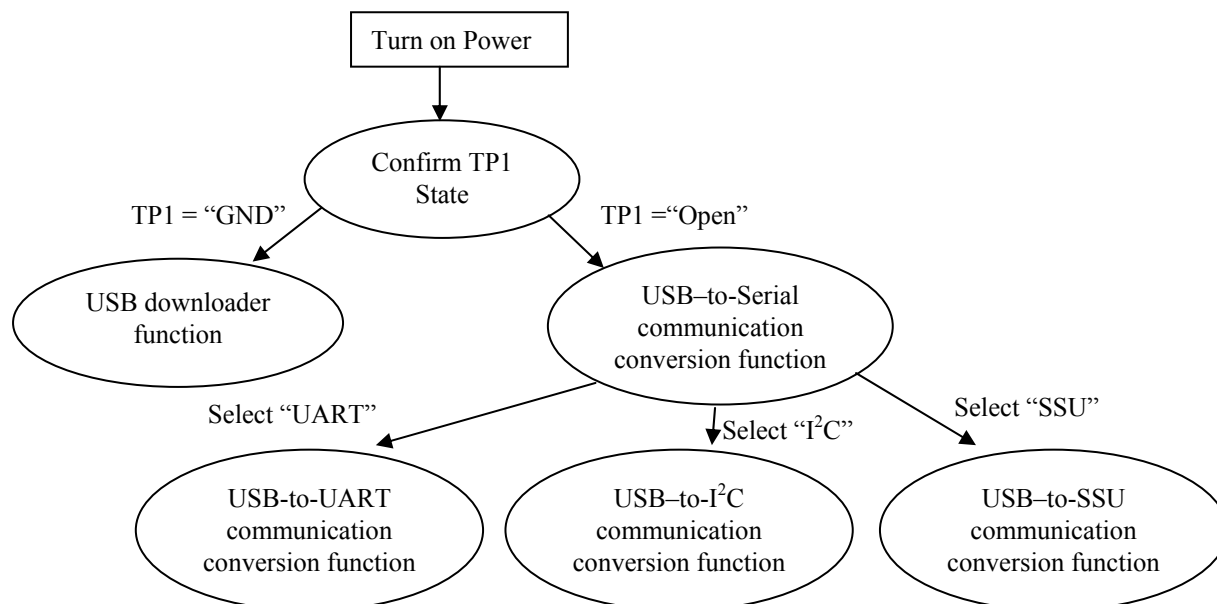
Turn on Power

Confirm TP1 State

TP1 = "GND"

TP1 ="Open"

USB downloader function

USB–to-Serial communication conversion function

Select "UART"

Select "I$^2$C"

Select "SSU"

USB-to-UART communication conversion function

USB–to-I$^2$C communication conversion function

USB–to-SSU communication conversion function